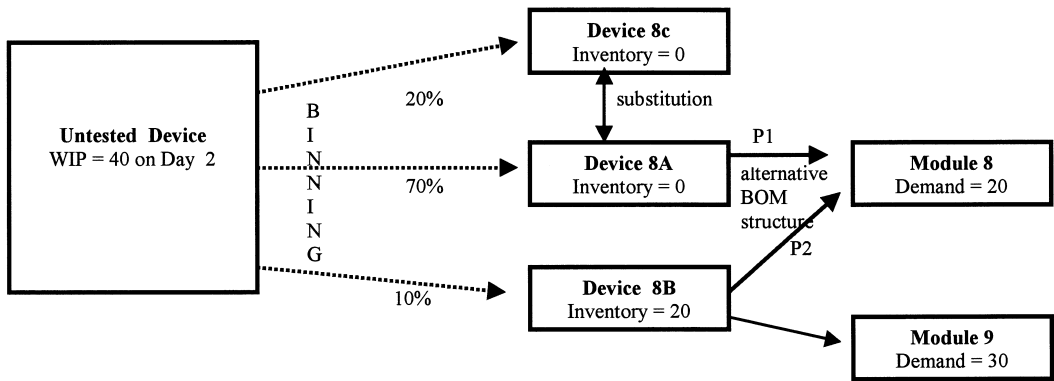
Device 8c
Inventory = 0

Untested Device
WIP = 40 on Day 2

B
I
N
N
I
N
G

20%

substitution

70%

10%

Device 8A
Inventory = 0

P1

alternative
BOM
structure

P2

Module 8
Demand = 20

Device 8B
Inventory = 20

Module 9
Demand = 30